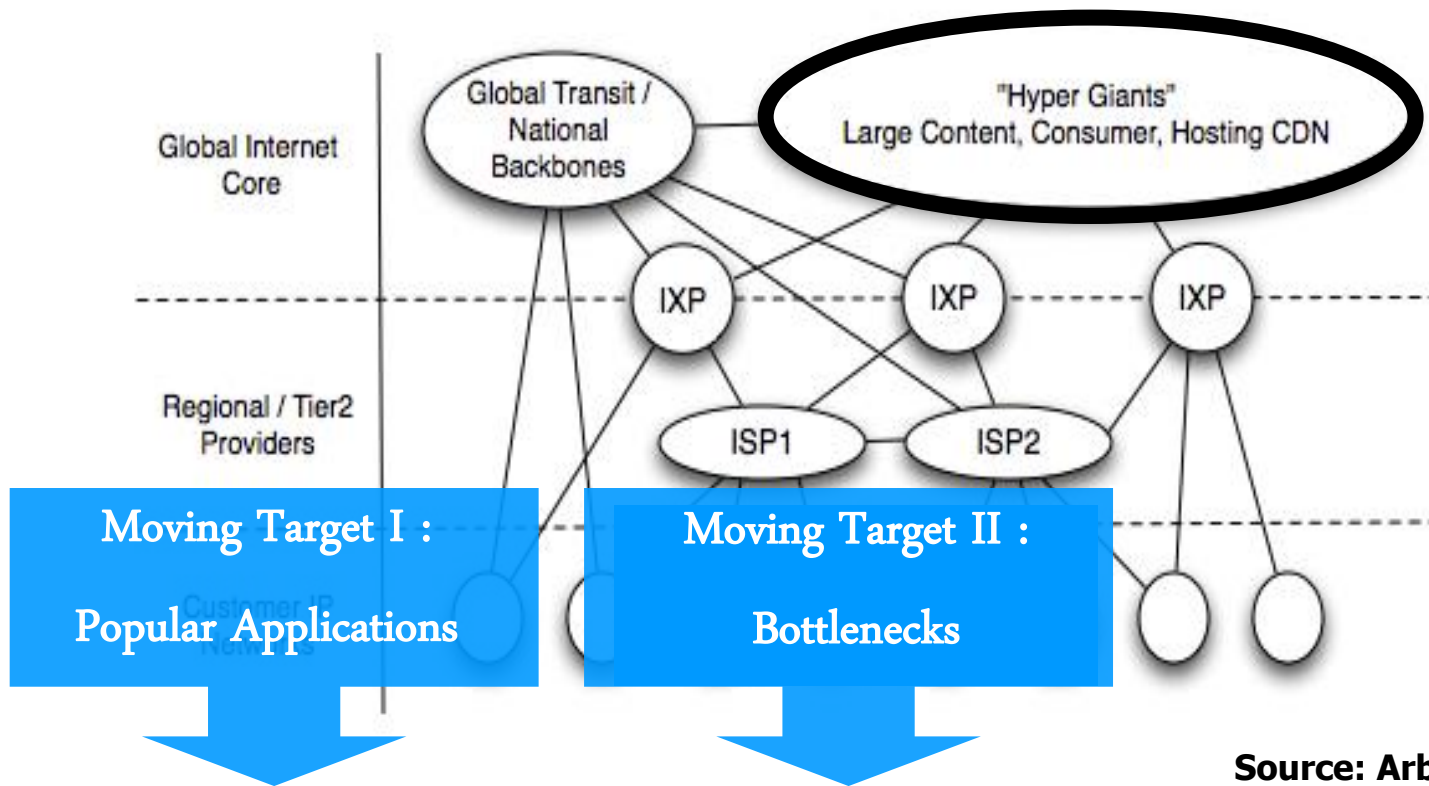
Global Internet Core

Global Transit / National Backbones

"Hyper Giants" Large Content, Consumer, Hosting CDN

IXP

IXP

IXP

Regional / Tier2 Providers

ISP1

ISP2

Customer IP Networks

Moving Target I : Popular Applications

Moving Target II : Bottlenecks

Source: Arb